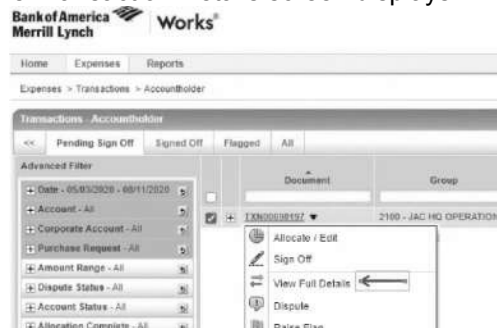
Bank of America Merrill Lynch | Works®

Home | Expenses | Reports

Expenses > Transactions > Accountholder

Transactions - Accountholder

<< | Pending Sign Off | Signed Off | Flagged | All

Advanced Filter

+ Date - 05/03/2020 - 08/11/2020
+ Account - All
+ Corporate Account - All
+ Purchase Request - All
+ Amount Range - All
+ Dispute Status - All
+ Account Status - All
+ Allocation Complete - All

| | Document | Group |
|---|---|---|
| + | TXN00008197 ▼ | 2100 - JAC HQ OPERATION |

Allocate / Edit
Sign Off
View Full Details
Dispute
Raise Flag